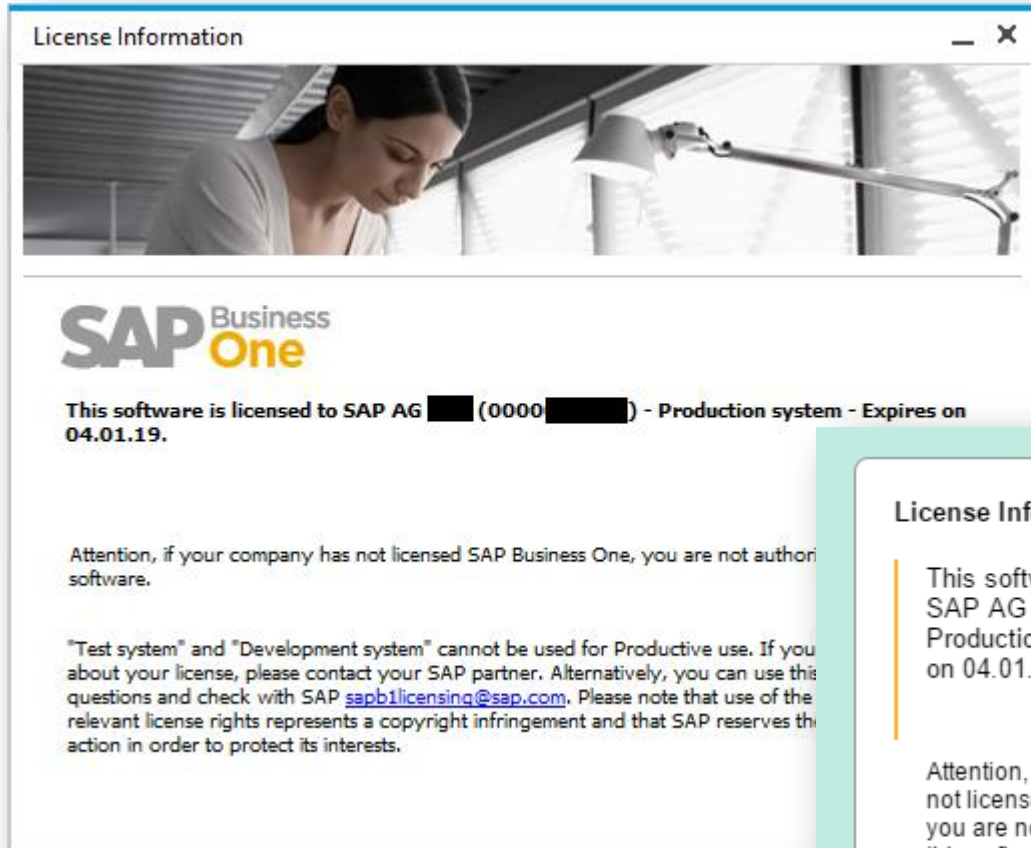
License Information

SAP Business One

This software is licensed to SAP AG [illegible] (0000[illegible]) - Production system - Expires on 04.01.19.

Attention, if your company has not licensed SAP Business One, you are not authori software.

"Test system" and "Development system" cannot be used for Productive use. If you about your license, please contact your SAP partner. Alternatively, you can use this questions and check with SAP sapb1licensing@sap.com. Please note that use of the relevant license rights represents a copyright infringement and that SAP reserves th action in order to protect its interests.

License Inf

This softw SAP AG Productio on 04.01.

Attention, not licens you are n